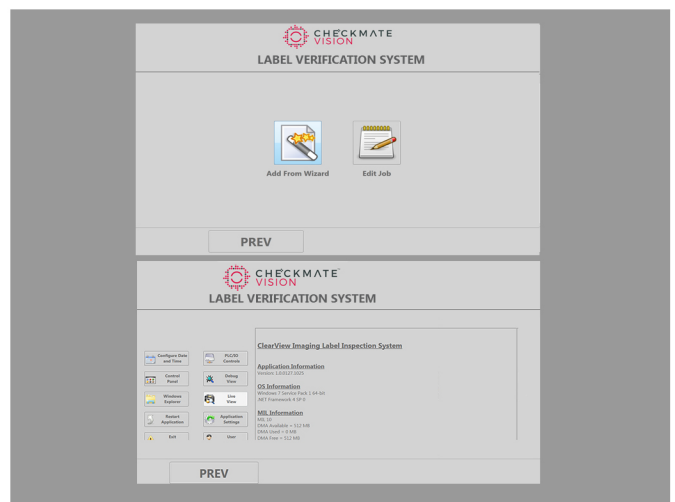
CHECKMATE VISION

LABEL VERIFICATION SYSTEM

Add From Wizard

Edit Job

PREV

CHECKMATE VISION

LABEL VERIFICATION SYSTEM

Configure Date and Time

PLC/IO Controls

Control Panel

Debug View

Windows Explorer

Live View

Restart Application

Application Settings

Exit

User

ClearView Imaging Label Inspection System

Application Information

Version: 1.0.0127.2025

OS Information

Windows 7 Service Pack 1 64 bit

.NET Framework 4 SP 0

MIL Information

MIL 10

DMA Available = 512 MB

DMA Used = 0 MB

DMA Free = 512 MB

PREV